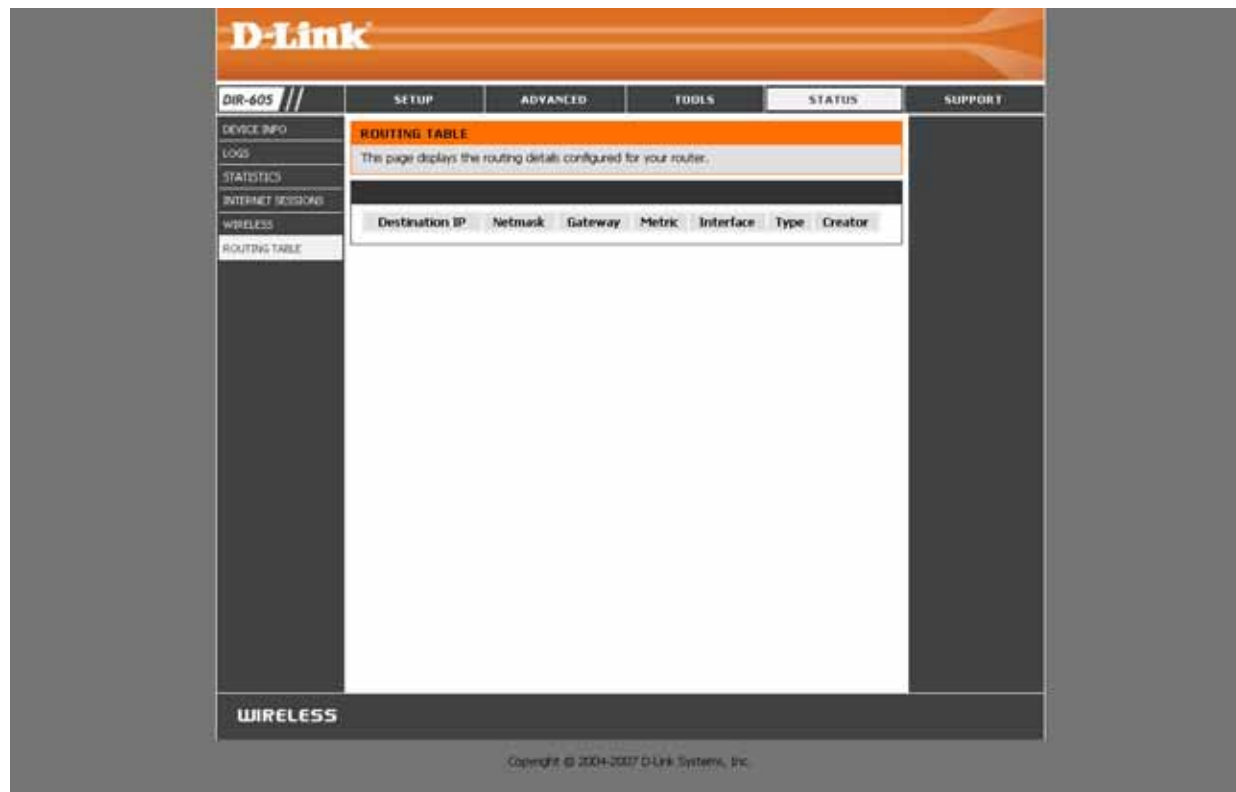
D-Link

DIR-605

SETUP
ADVANCED
TOOLS
STATUS
SUPPORT

DEVICE INFO
LOGS
STATISTICS
INTERNET SESSIONS
WIRELESS
ROUTING TABLE

ROUTING TABLE

This page displays the routing details configured for your router.

| Destination IP | Netmask | Gateway | Metric | Interface | Type | Creator |
|---|---|---|---|---|---|---|

WIRELESS

Copyright © 2004-2007 D-Link Systems, Inc.